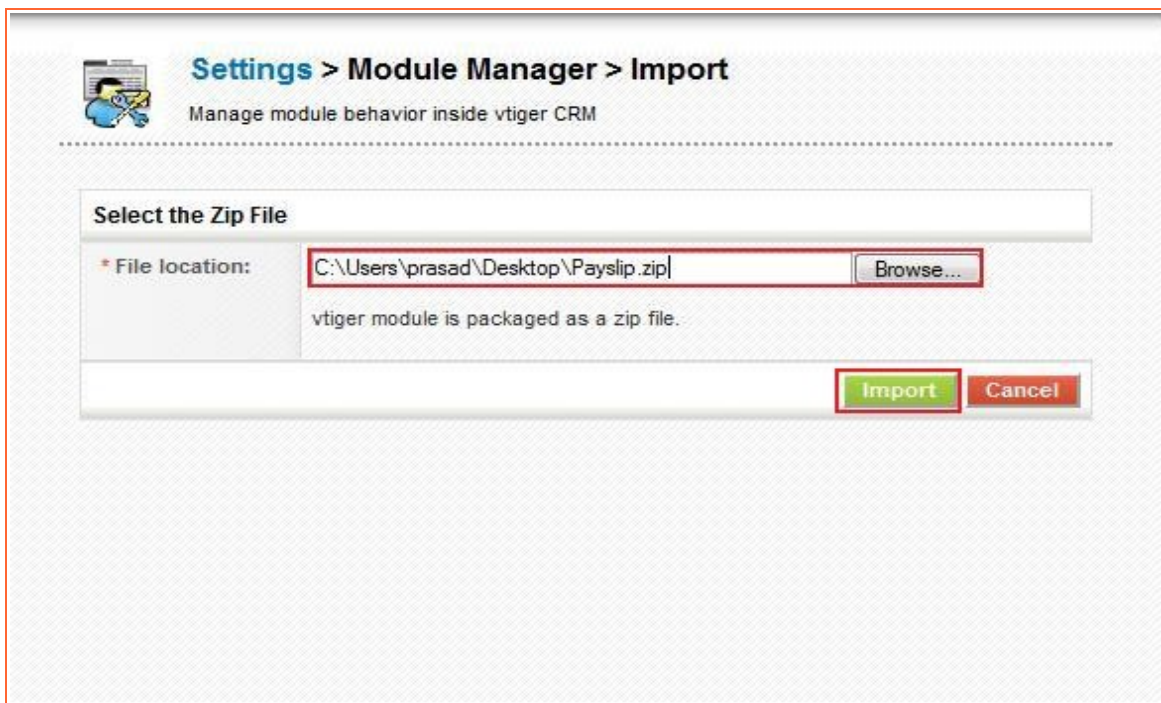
Settings > Module Manager > Import

Manage module behavior inside vtiger CRM

Select the Zip File

* File location: C:\Users\prasad\Desktop\Payslip.zip Browse...

vtiger module is packaged as a zip file.

Import Cancel